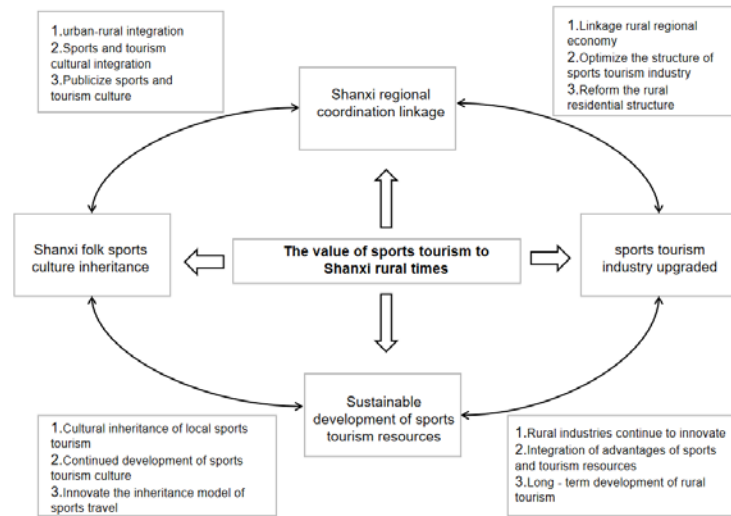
1.urban-rural integration
2.Sports and tourism cultural integration
3.Publicize sports and tourism culture

Shanxi regional coordination linkage

1.Linkage rural regional economy
2.Optimize the structure of sports tourism industry
3.Reform the rural residential structure

Shanxi folk sports culture inheritance

The value of sports tourism to Shanxi rural times

sports tourism industry upgraded

Sustainable development of sports tourism resources

1.Cultural inheritance of local sports tourism
2.Continued development of sports tourism culture
3.Innovate the inheritance model of sports travel

1.Rural industries continue to innovate
2.Integration of advantages of sports and tourism resources
3.Long - term development of rural tourism